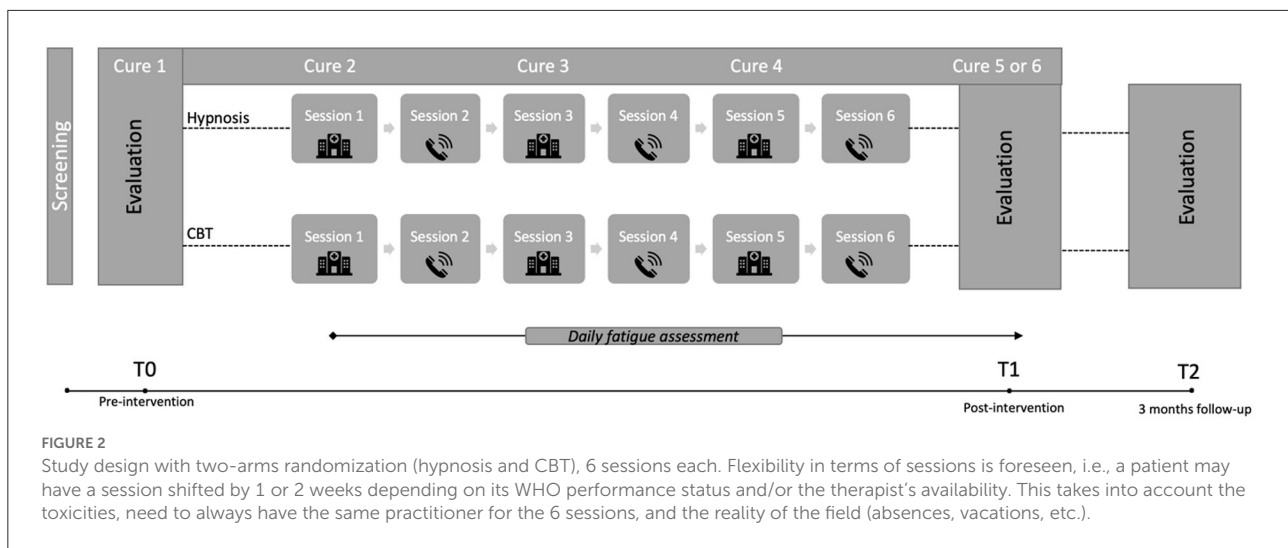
Screening

Cure 1

Evaluation

Cure 2

Cure 3

Cure 4

Cure 5 or 6

Hypnosis

Session 1

Session 2

Session 3

Session 4

Session 5

Session 6

CBT

Session 1

Session 2

Session 3

Session 4

Session 5

Session 6

Evaluation

Evaluation

Daily fatigue assessment

T0

Pre-intervention

T1

Post-intervention

T2

3 months follow-up

FIGURE 2
Study design with two-arms randomization (hypnosis and CBT), 6 sessions each. Flexibility in terms of sessions is foreseen, i.e., a patient may have a session shifted by 1 or 2 weeks depending on its WHO performance status and/or the therapist's availability. This takes into account the toxicities, need to always have the same practitioner for the 6 sessions, and the reality of the field (absences, vacations, etc.).